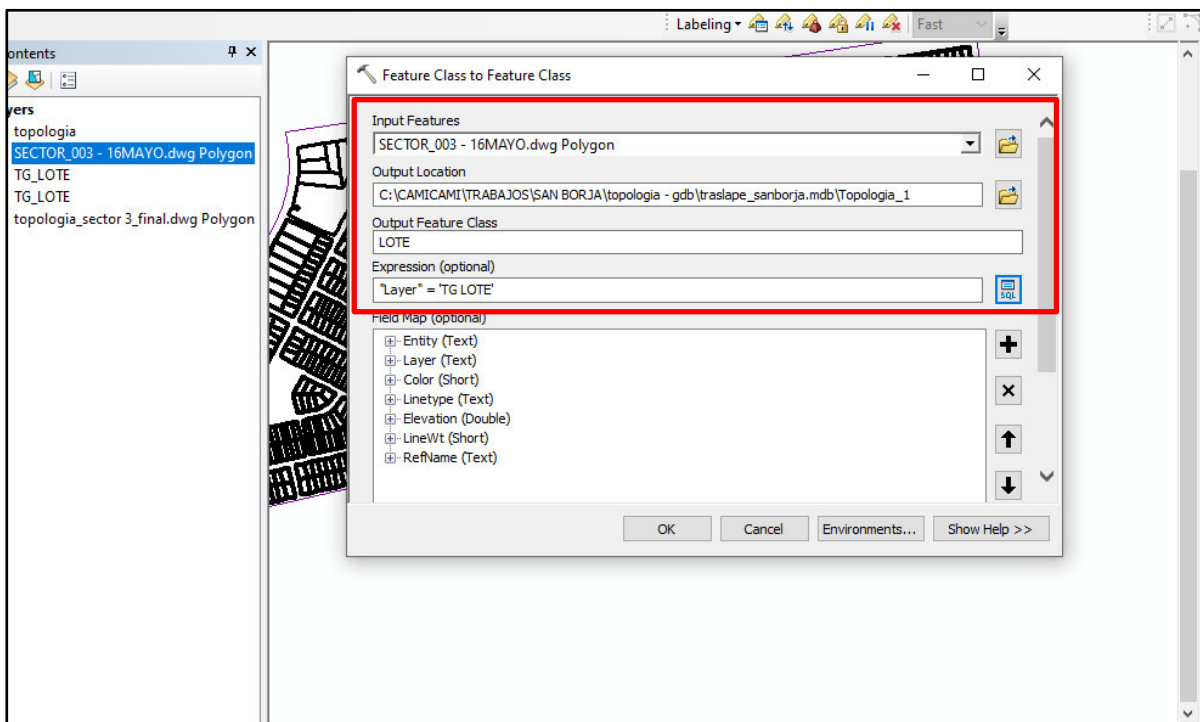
Labeling ▾ Fast

ontents
yers
topologia
SECTOR_003 - 16MAYO.dwg Polygon
TG_LOTE
TG_LOTE
topologia_sector 3_final.dwg Polygon

Feature Class to Feature Class

Input Features
SECTOR_003 - 16MAYO.dwg Polygon
Output Location
C:\CAMICAMI\TRABAJOS\SAN BORJA\topologia - gdb\traslape_sanborja.mdb\Topologia_1
Output Feature Class
LOTE
Expression (optional)
"Layer" = 'TG LOTE'
SQL
Field Map (optional)
Entity (Text)
Layer (Text)
Color (Short)
Linetype (Text)
Elevation (Double)
LineWt (Short)
RefName (Text)

OK Cancel Environments... Show Help >>